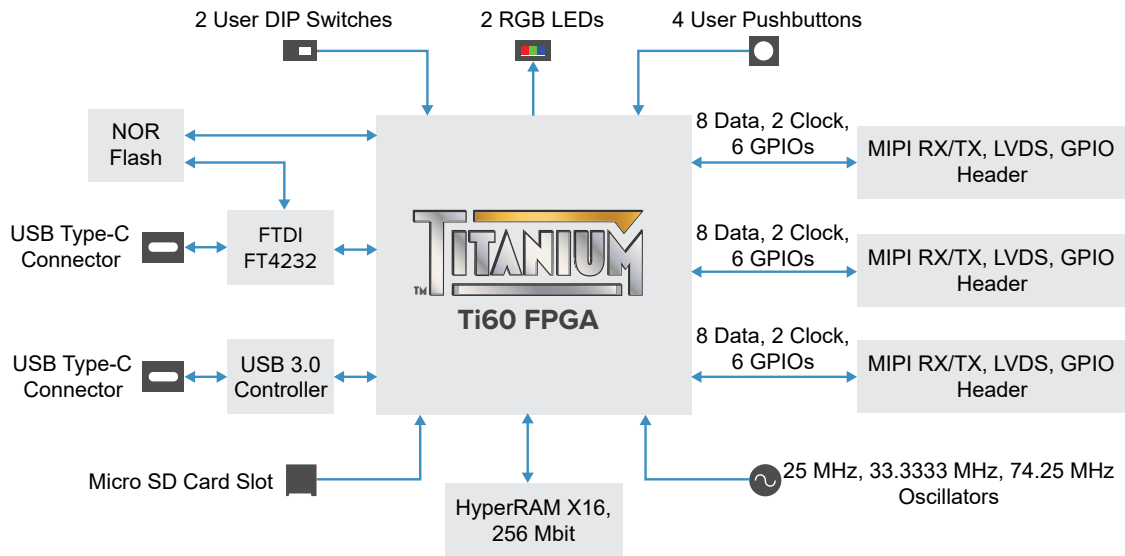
2 User DIP Switches

2 RGB LEDs

4 User Pushbuttons

NOR Flash

8 Data, 2 Clock, 6 GPIOs

MIPI RX/TX, LVDS, GPIO Header

USB Type-C Connector

FTDI FT4232

TITANIUM™

Ti60 FPGA

8 Data, 2 Clock, 6 GPIOs

MIPI RX/TX, LVDS, GPIO Header

8 Data, 2 Clock, 6 GPIOs

USB Type-C Connector

USB 3.0 Controller

MIPI RX/TX, LVDS, GPIO Header

Micro SD Card Slot

HyperRAM X16, 256 Mbit

25 MHz, 33.3333 MHz, 74.25 MHz Oscillators